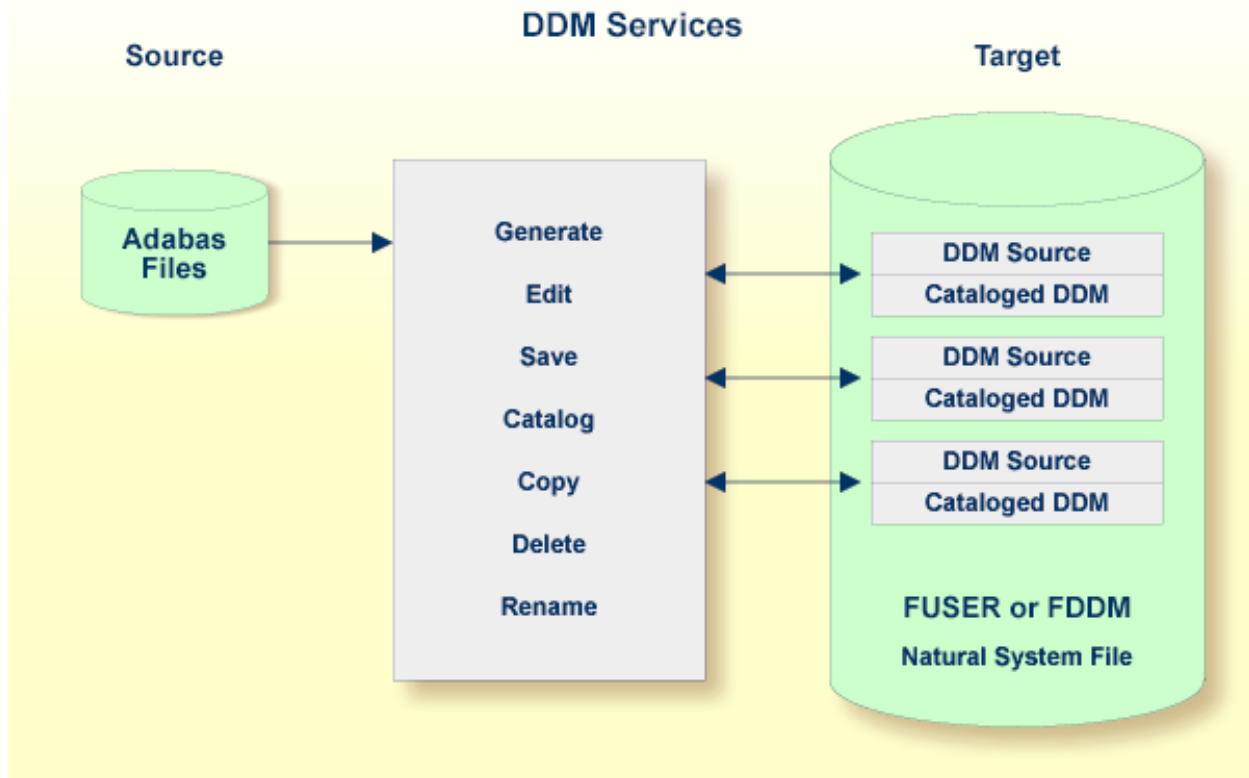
DDM Services

Source

Target

Adabas Files

Generate

Edit

Save

Catalog

Copy

Delete

Rename

DDM Source

Cataloged DDM

DDM Source

Cataloged DDM

DDM Source

Cataloged DDM

FUSER or FDDM

Natural System File